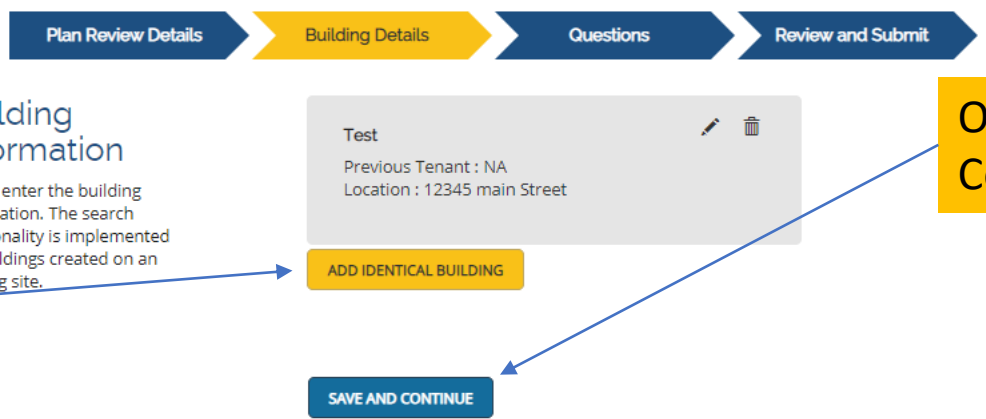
Plan Review Details
Building Details
Questions
Review and Submit

lding
ormation

enter the building ation. The search onality is implemented ldings created on an g site.

Test
Previous Tenant : NA
Location : 12345 main Street

ADD IDENTICAL BUILDING

SAVE AND CONTINUE

O
C